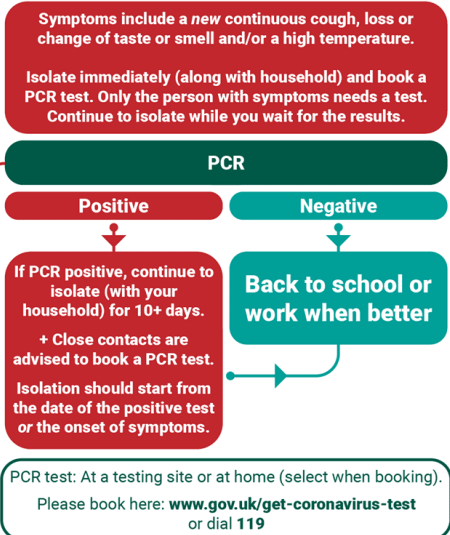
Symptoms include a new continuous cough, loss or change of taste or smell and/or a high temperature.

Isolate immediately (along with household) and book a PCR test. Only the person with symptoms needs a test. Continue to isolate while you wait for the results.

PCR

Positive

Negative

If PCR positive, continue to isolate (with your household) for 10+ days.

+ Close contacts are advised to book a PCR test.

Isolation should start from the date of the positive test or the onset of symptoms.

Back to school or work when better

PCR test: At a testing site or at home (select when booking).

Please book here: www.gov.uk/get-coronavirus-test or dial 119